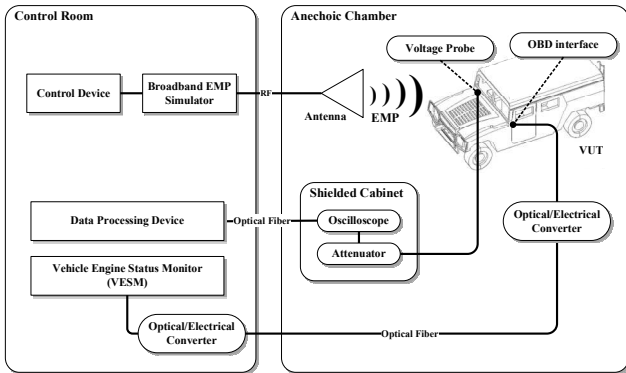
Control Room

Control Device

Broadband EMP Simulator

RF

Data Processing Device

Optical Fiber

Vehicle Engine Status Monitor (VESM)

Optical/Electrical Converter

Anechoic Chamber

Voltage Probe

OBD interface

Antenna

EMP

VUT

Shielded Cabinet

Oscilloscope

Attenuator

Optical/Electrical Converter

Optical Fiber